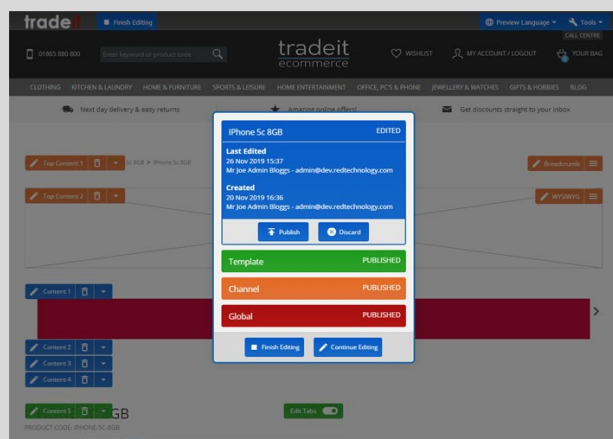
trade

Finish Editing

Preview Language

Tools

CALL CENTRE

01865 880 800

Enter keyword or product code

tradeit
ecommerce

WISHLIST

MY ACCOUNT / LOGOUT

YOUR BAG

CLOTHING KITCHEN & LAUNDRY HOME & FURNITURE SPORTS & LEISURE HOME ENTERTAINMENT OFFICE, PC'S & PHONE JEWELLERY & WATCHES GIFTS & HOBBIES BLOG

Next day delivery & easy returns

Amazing online offers!

Get discounts straight to your inbox

Top Content 1

5c 8GB > iPhone 5c 8GB

Breadcrumbs

Top Content 2

WYSIWYG

Content 1

Content 2

Content 3

Content 4

Content 5

GB

PRODUCT CODE: IPHONE-5C-8GB

Edit Tabs

iPhone 5c 8GB

EDITED

Last Edited
26 Nov 2019 15:37
Mr Joe Admin Bloggs - admin@dev.redtechnology.com

Created
20 Nov 2019 16:36
Mr Joe Admin Bloggs - admin@dev.redtechnology.com

Publish

Discard

Template

PUBLISHED

Channel

PUBLISHED

Global

PUBLISHED

Finish Editing

Continue Editing